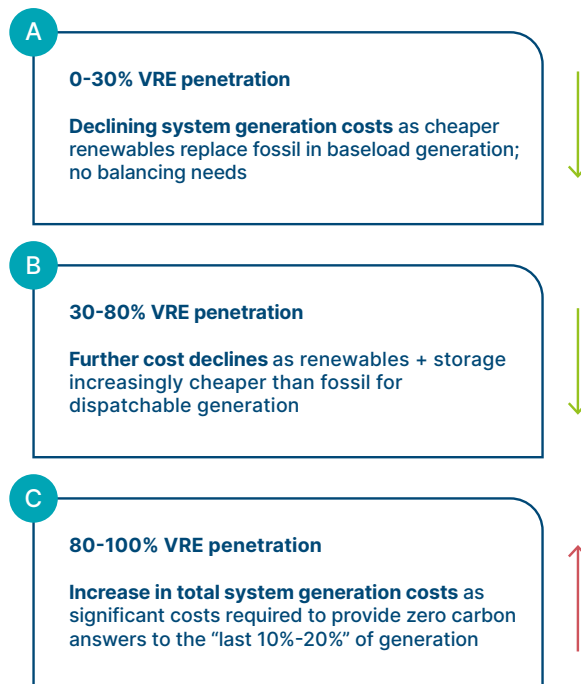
A

0-30% VRE penetration

**Declining system generation costs** as cheaper renewables replace fossil in baseload generation; no balancing needs

B

30-80% VRE penetration

**Further cost declines** as renewables + storage increasingly cheaper than fossil for dispatchable generation

C

80-100% VRE penetration

**Increase in total system generation costs** as significant costs required to provide zero carbon answers to the "last 10%-20%" of generation